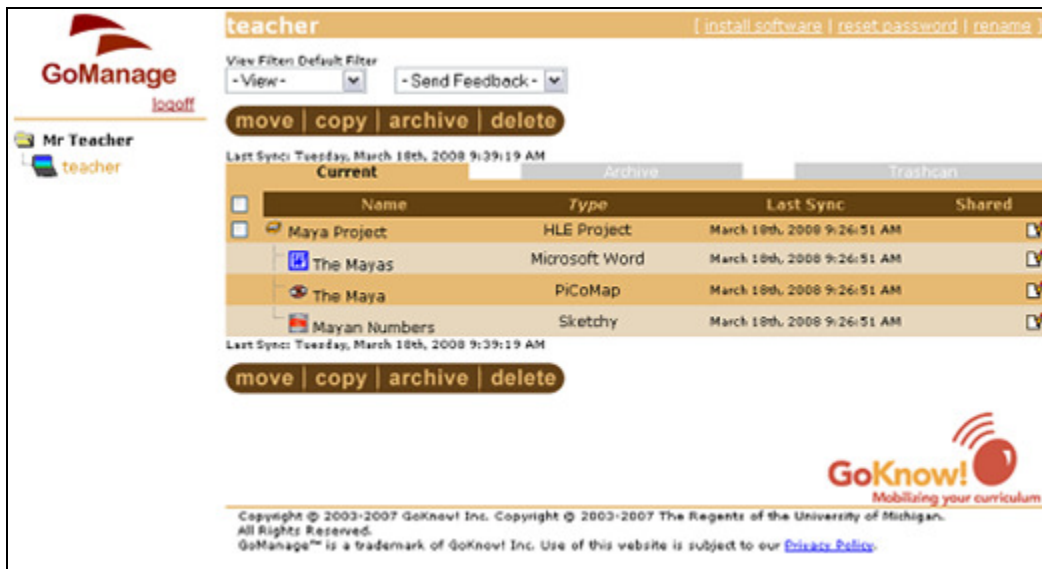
GoManage

logoff

Mr Teacher

teacher

teacher

[ install software | reset password | rename ]

View Filter: Default Filter

- View -

- Send Feedback -

move | copy | archive | delete

Last Sync: Tuesday, March 18th, 2008 9:39:19 AM

Current | Archive | Trashcan

| | Name | Type | Last Sync | Shared |
|---|---|---|---|---|
| | Maya Project | HLE Project | March 18th, 2008 9:26:51 AM | |
| | The Mayas | Microsoft Word | March 18th, 2008 9:26:51 AM | |
| | The Maya | PiCoMap | March 18th, 2008 9:26:51 AM | |
| | Mayan Numbers | Sketchy | March 18th, 2008 9:26:51 AM | |

Last Sync: Tuesday, March 18th, 2008 9:39:19 AM

move | copy | archive | delete

GoKnow!

Mobilizing your curriculum

Copyright © 2003-2007 GoKnow! Inc. Copyright © 2003-2007 The Regents of the University of Michigan. All Rights Reserved.

GoManage™ is a trademark of GoKnow! Inc. Use of this website is subject to our Privacy Policy.